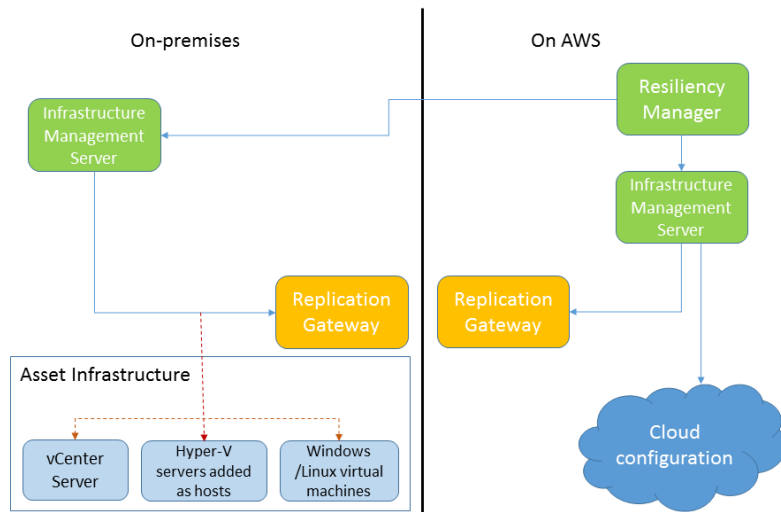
On-premises

On AWS

Resiliency Manager

Infrastructure Management Server

Infrastructure Management Server

Replication Gateway

Replication Gateway

Asset Infrastructure

vCenter Server

Hyper-V servers added as hosts

Windows /Linux virtual machines

Cloud configuration